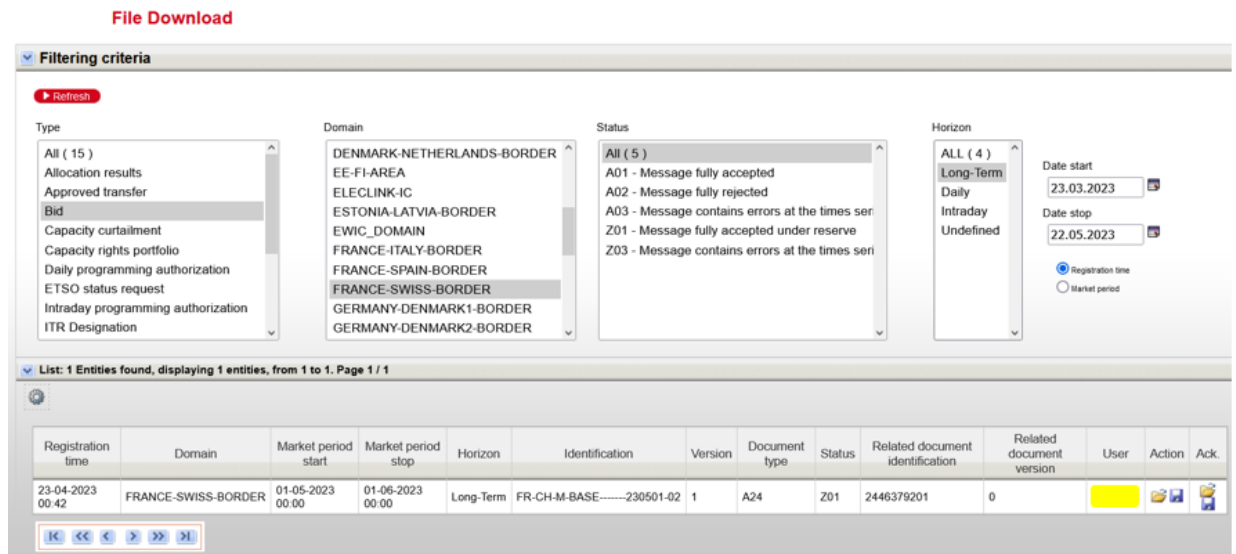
File Download

Filtering criteria

Refresh

Type

All ( 15 )
Allocation results
Approved transfer
Bid
Capacity curtailment
Capacity rights portfolio
Daily programming authorization
ETSO status request
Intraday programming authorization
ITR Designation

Domain

DENMARK-NETHERLANDS-BORDER
EE-FI-AREA
ELECLINK-IC
ESTONIA-LATVIA-BORDER
EWIC_DOMAIN
FRANCE-ITALY-BORDER
FRANCE-SPAIN-BORDER
FRANCE-SWISS-BORDER
GERMANY-DENMARK1-BORDER
GERMANY-DENMARK2-BORDER

Status

All ( 5 )
A01 - Message fully accepted
A02 - Message fully rejected
A03 - Message contains errors at the times ser
Z01 - Message fully accepted under reserve
Z03 - Message contains errors at the times seri

Horizon

ALL ( 4 )
Long-Term
Daily
Intraday
Undefined

Date start
23.03.2023
Date stop
22.05.2023

Registration time
Market period

List: 1 Entities found, displaying 1 entities, from 1 to 1. Page 1 / 1

| Registration time | Domain | Market period start | Market period stop | Horizon | Identification | Version | Document type | Status | Related document identification | Related document version | User | Action | Ack. |
|---|---|---|---|---|---|---|---|---|---|---|---|---|---|
| 23-04-2023 00:42 | FRANCE-SWISS-BORDER | 01-05-2023 00:00 | 01-06-2023 00:00 | Long-Term | FR-CH-M-BASE-------230501-02 | 1 | A24 | Z01 | 2446379201 | 0 | | | |